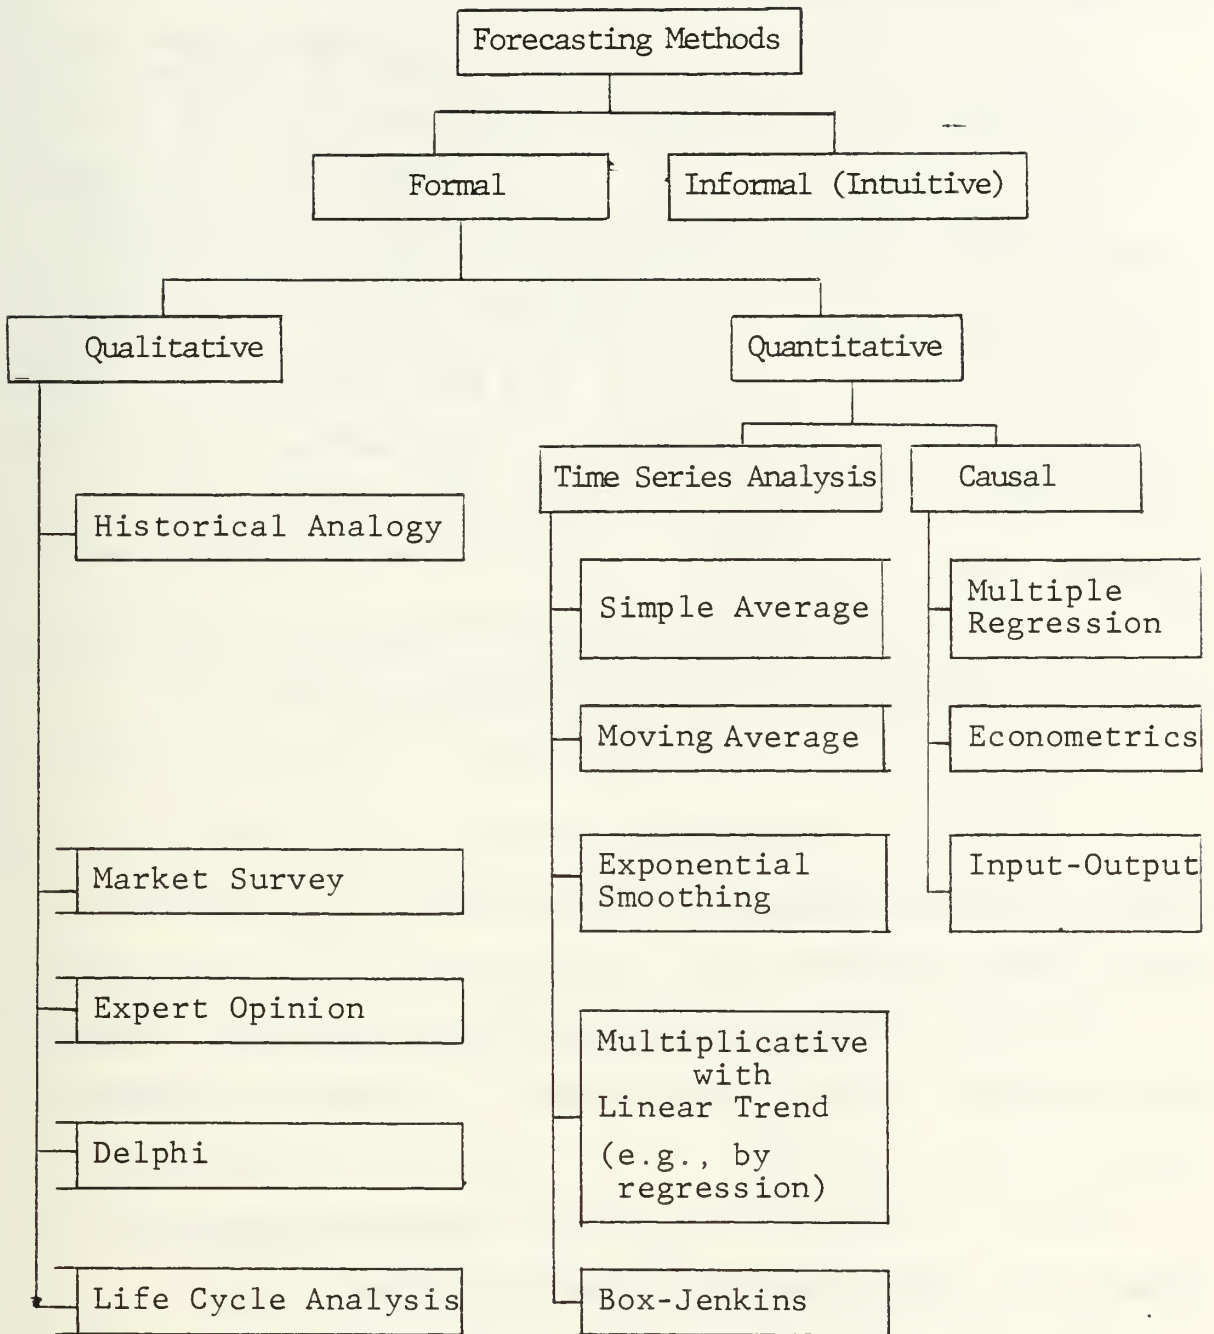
Forecasting Methods

Formal

Informal (Intuitive)

Qualitative

Quantitative

Time Series Analysis

Causal

Historical Analogy

Simple Average

Multiple Regression

Moving Average

Econometrics

Market Survey

Exponential Smoothing

Input-Output

Expert Opinion

Multiplicative with Linear Trend (e.g., by regression)

Delphi

Life Cycle Analysis

Box-Jenkins